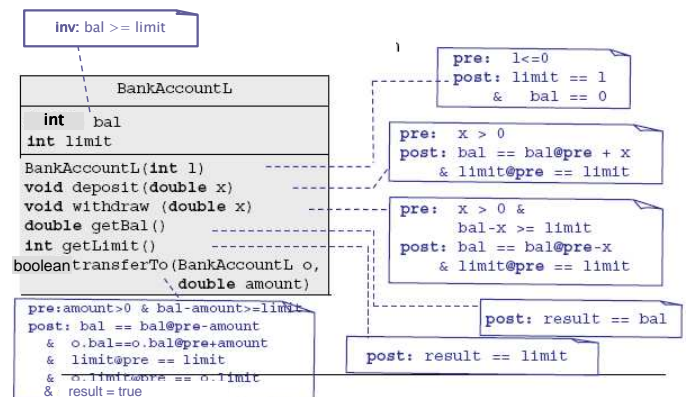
inv: bal >= limit

BankAccountL

int bal
int limit

BankAccountL(int l)
void deposit(double x)
void withdraw (double x)
double getBal()
int getLimit()
boolean transferTo(BankAccountL o, double amount)

pre: l<=0
post: limit == l
& bal == 0

pre: x > 0
post: bal == bal@pre + x
& limit@pre == limit

pre: x > 0 &
bal-x >= limit
post: bal == bal@pre-x
& limit@pre == limit

post: result == bal

post: result == limit

pre:amount>0 & bal-amount>=limit
post: bal == bal@pre-amount
& o.bal==o.bal@pre+amount
& limit@pre == limit
& o.limit@pre == o.limit
& result = true